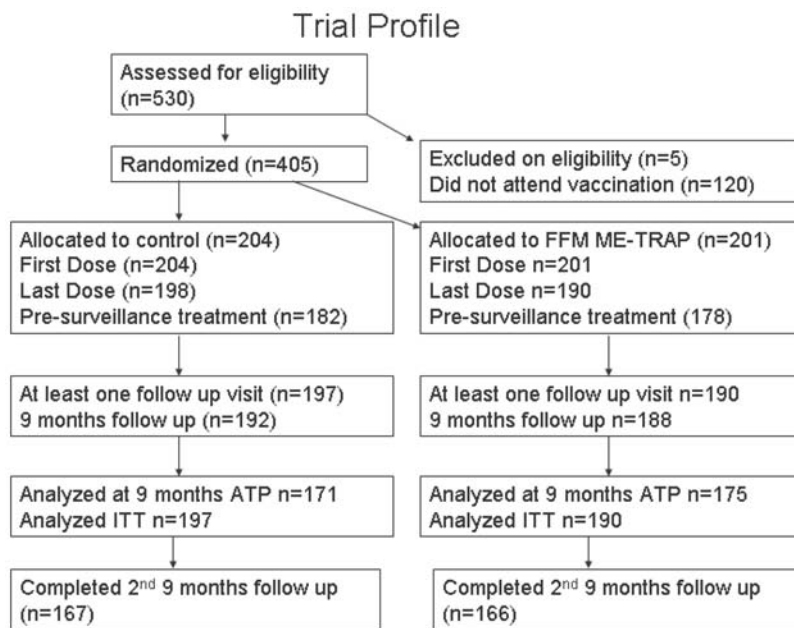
Trial Profile

Assessed for eligibility (n=530)

Randomized (n=405)

Excluded on eligibility (n=5)
Did not attend vaccination (n=120)

Allocated to control (n=204)
First Dose (n=204)
Last Dose (n=198)
Pre-surveillance treatment (n=182)

Allocated to FFM ME-TRAP (n=201)
First Dose n=201
Last Dose n=190
Pre-surveillance treatment (178)

At least one follow up visit (n=197)
9 months follow up (n=192)

At least one follow up visit n=190
9 months follow up n=188

Analyzed at 9 months ATP n=171
Analyzed ITT n=197

Analyzed at 9 months ATP n=175
Analyzed ITT n=190

Completed 2$^{nd}$ 9 months follow up (n=167)

Completed 2$^{nd}$ 9 months follow up (n=166)